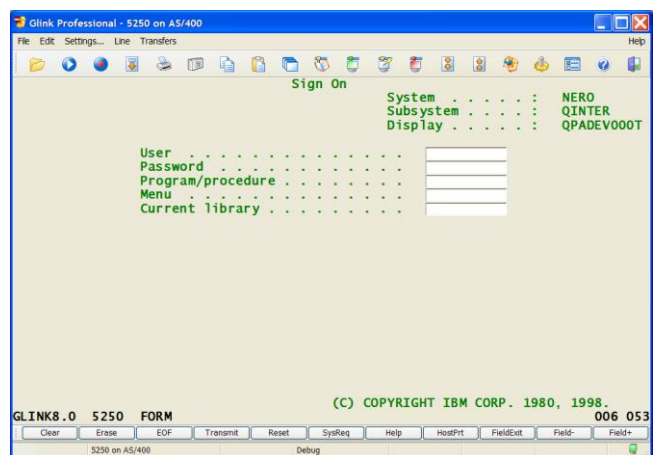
Glink Professional - 5250 on AS/400

File Edit Settings... Line Transfers Help

Sign On

System . . . . . : NERO
Subsystem . . . . : QINTER
Display . . . . . : QPADEV000T

User . . . . . . . . . . . . . .
Password . . . . . . . . . . . .
Program/procedure . . . . . . . .
Menu . . . . . . . . . . . . . .
Current library . . . . . . . . .

(C) COPYRIGHT IBM CORP. 1980, 1998.

GLINK8.0 5250 FORM 006 053

Clear | Erase | EOF | Transmit | Reset | SysReq | Help | HostPrt | FieldExit | Field- | Field+

5250 on AS/400 | Debug